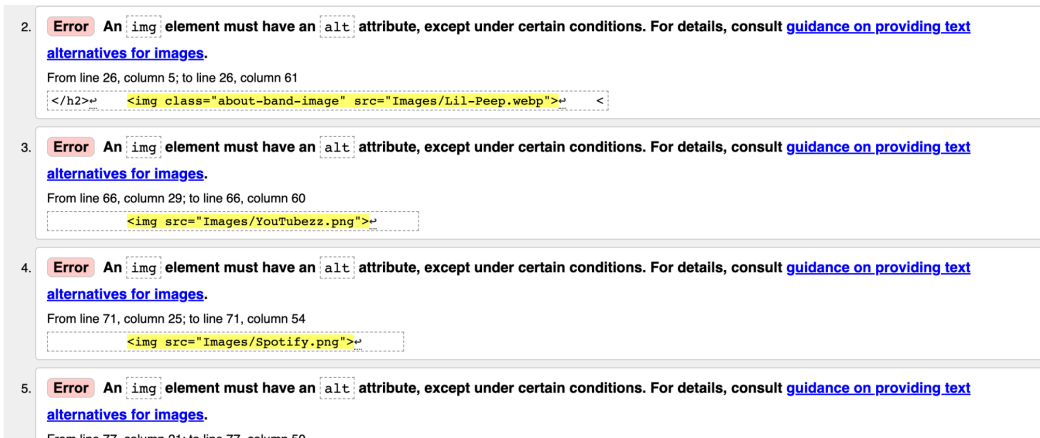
2. Error An img element must have an alt attribute, except under certain conditions. For details, consult guidance on providing text alternatives for images.

From line 26, column 5; to line 26, column 61

</h2>↩ <img class="about-band-image" src="Images/Lil-Peep.webp">↩ <

3. Error An img element must have an alt attribute, except under certain conditions. For details, consult guidance on providing text alternatives for images.

From line 66, column 29; to line 66, column 60

<img src="Images/YouTubezz.png">↩

4. Error An img element must have an alt attribute, except under certain conditions. For details, consult guidance on providing text alternatives for images.

From line 71, column 25; to line 71, column 54

<img src="Images/Spotify.png">↩

5. Error An img element must have an alt attribute, except under certain conditions. For details, consult guidance on providing text alternatives for images.

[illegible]